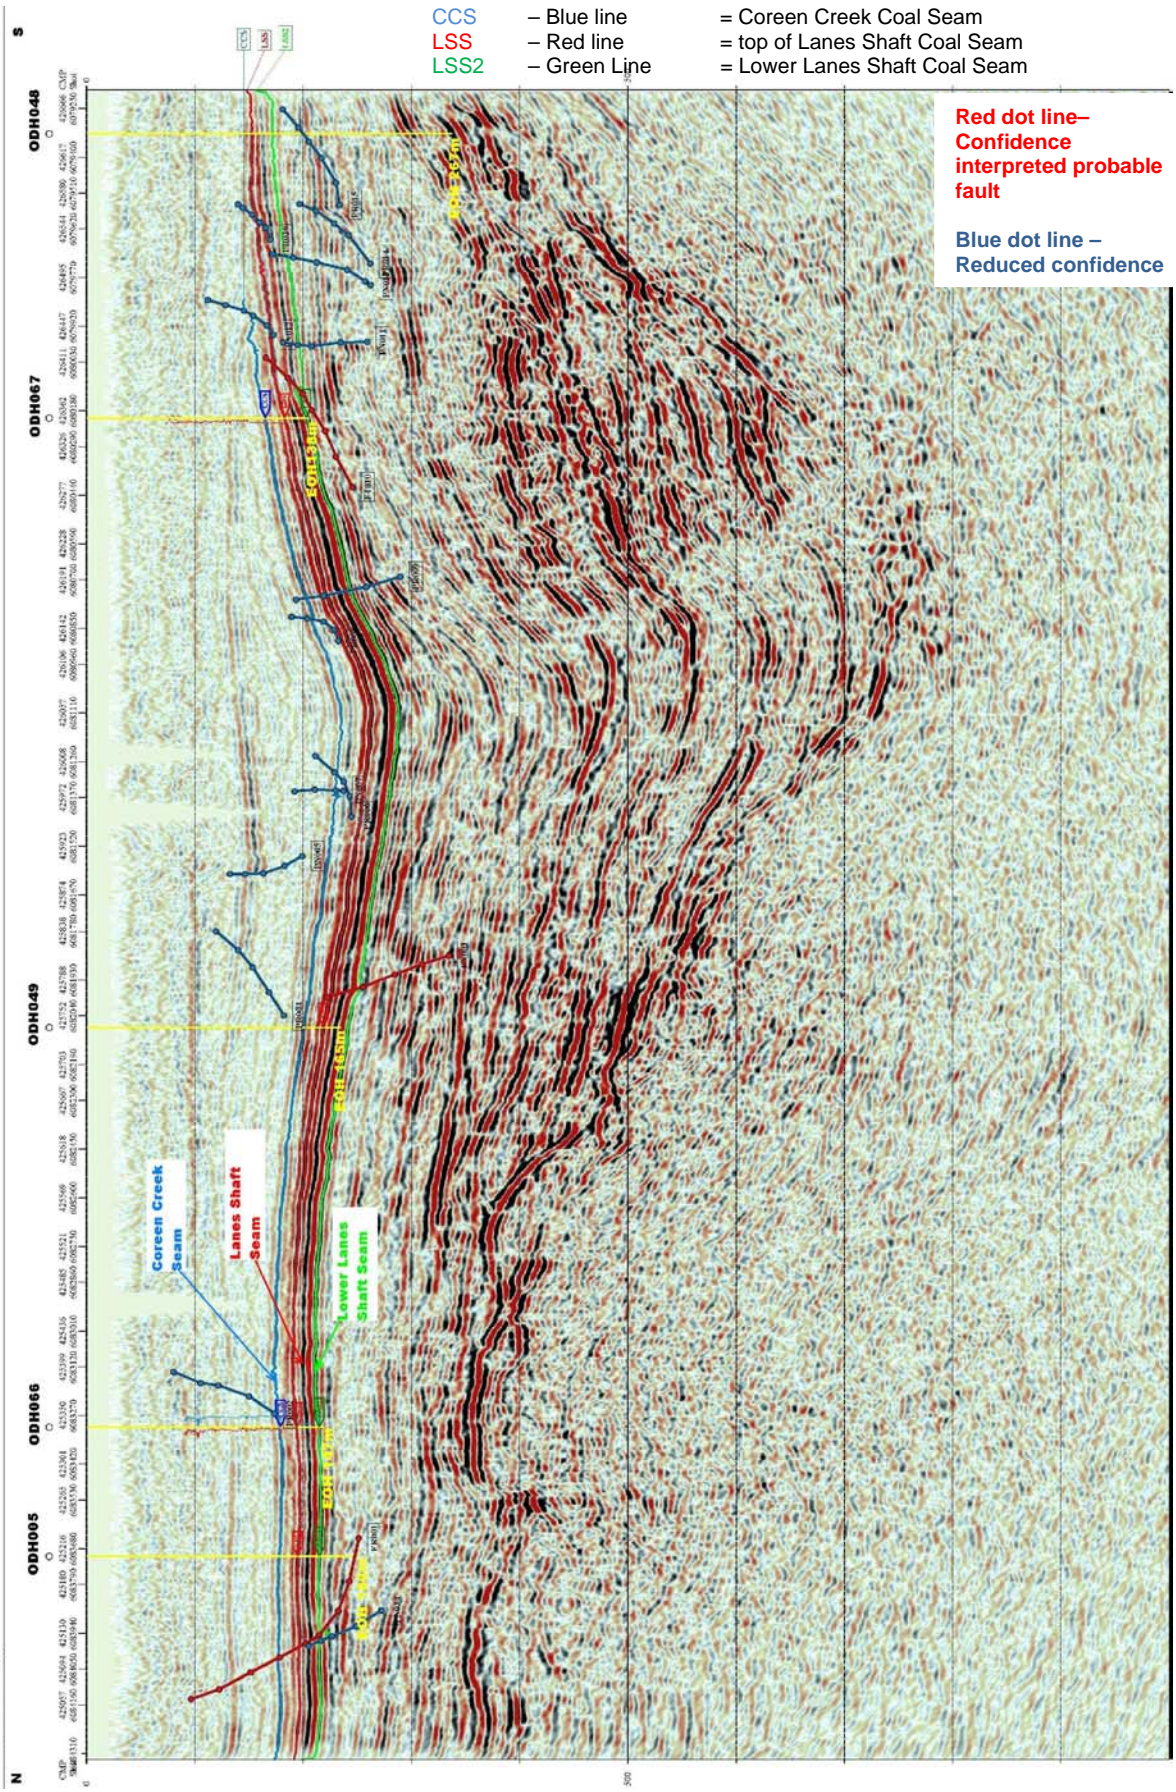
CCS – Blue line = Coreen Creek Coal Seam
LSS – Red line = top of Lanes Shaft Coal Seam
LSS2 – Green Line = Lower Lanes Shaft Coal Seam

Red dot line– Confidence interpreted probable fault

Blue dot line – Reduced confidence

S

ODH048

ODH067

ODH049

ODH066

ODH005

N

CCS
LSS
LSS2

Coreen Creek Seam

Lanes Shaft Seam

Lower Lanes Shaft Seam

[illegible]